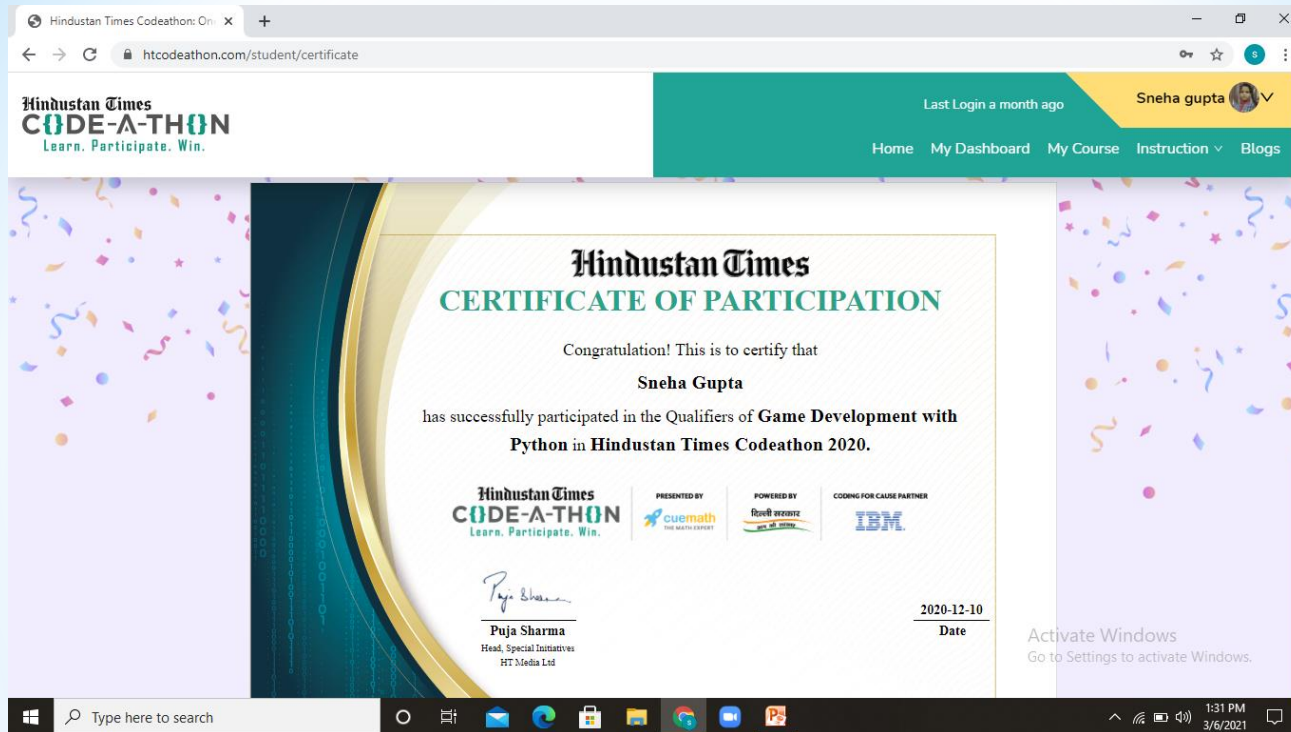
Hindustan Times Codeathon: On ×
+
htcodeathon.com/student/certificate

Hindustan Times
C{}DE-A-TH{}N
Learn. Participate. Win.

Last Login a month ago
Sneha gupta

Home My Dashboard My Course Instruction Blogs

Hindustan Times
CERTIFICATE OF PARTICIPATION

Congratulation! This is to certify that

Sneha Gupta

has successfully participated in the Qualifiers of Game Development with Python in Hindustan Times Codeathon 2020.

Hindustan Times
C{}DE-A-TH{}N
Learn. Participate. Win.

PRESENTED BY
cuemath
THE MATH EXPERT

POWERED BY
दिल्ली सरकार

CODING FOR CAUSE PARTNER
IBM.

Puja Sharma
Puja Sharma
Head, Special Initiatives
HT Media Ltd

2020-12-10
Date

Activate Windows
Go to Settings to activate Windows.

Type here to search

1:31 PM
3/6/2021